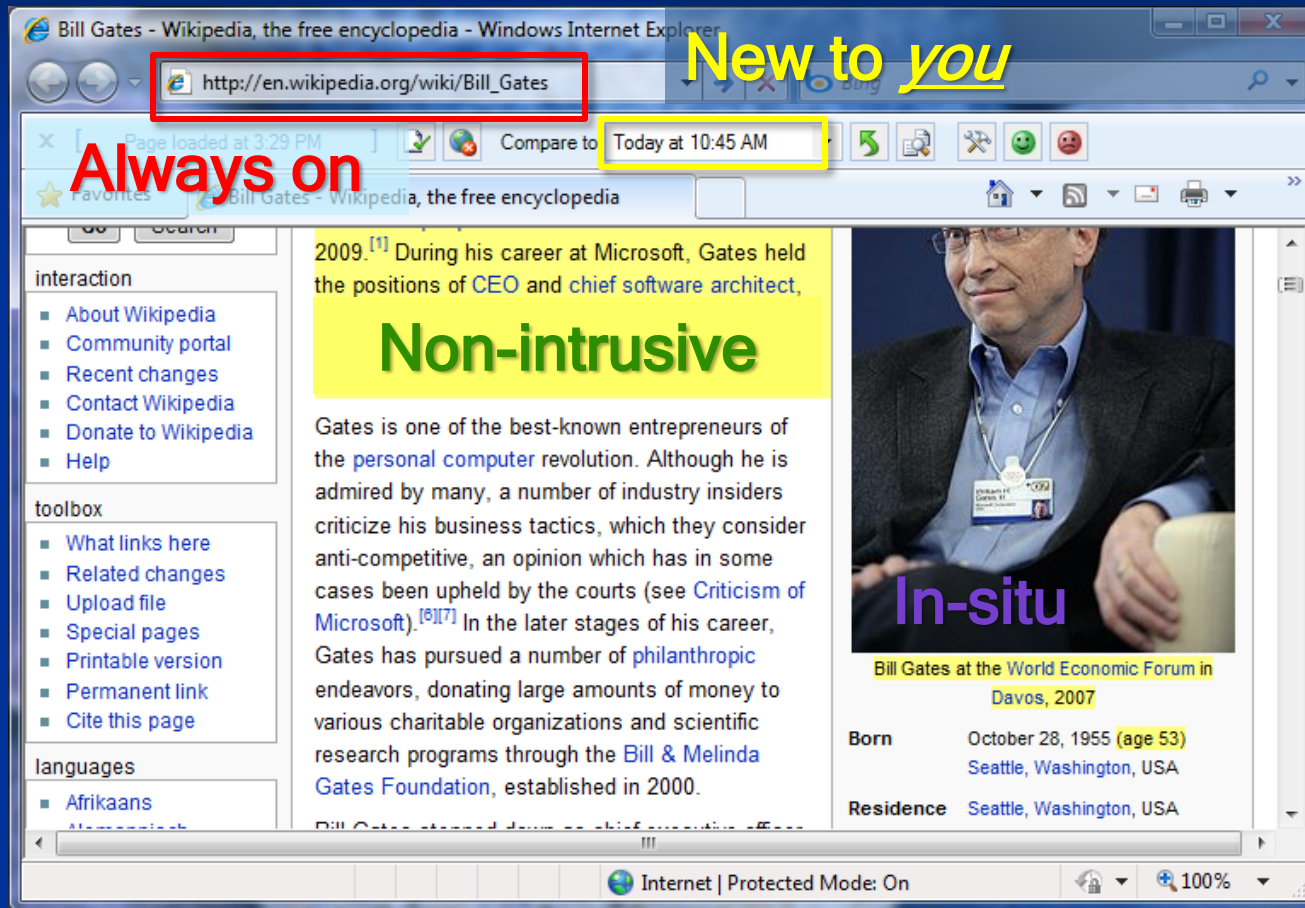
Bill Gates - Wikipedia, the free encyclopedia - Windows Internet Explorer

http://en.wikipedia.org/wiki/Bill_Gates

New to *you*

Bing

Page loaded at 3:29 PM

Compare to Today at 10:45 AM

Always on

Favorites

Bill Gates - Wikipedia, the free encyclopedia

Go Search

interaction
- About Wikipedia
- Community portal
- Recent changes
- Contact Wikipedia
- Donate to Wikipedia
- Help

toolbox
- What links here
- Related changes
- Upload file
- Special pages
- Printable version
- Permanent link
- Cite this page

languages
- Afrikaans
- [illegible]

2009.[1] During his career at Microsoft, Gates held the positions of CEO and chief software architect,

Non-intrusive

Gates is one of the best-known entrepreneurs of the personal computer revolution. Although he is admired by many, a number of industry insiders criticize his business tactics, which they consider anti-competitive, an opinion which has in some cases been upheld by the courts (see Criticism of Microsoft).[6][7] In the later stages of his career, Gates has pursued a number of philanthropic endeavors, donating large amounts of money to various charitable organizations and scientific research programs through the Bill & Melinda Gates Foundation, established in 2000.

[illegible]

In-situ

Bill Gates at the World Economic Forum in Davos, 2007

| Born | October 28, 1955 (age 53) Seattle, Washington, USA |
|---|---|
| Residence | Seattle, Washington, USA |

Internet | Protected Mode: On

100%